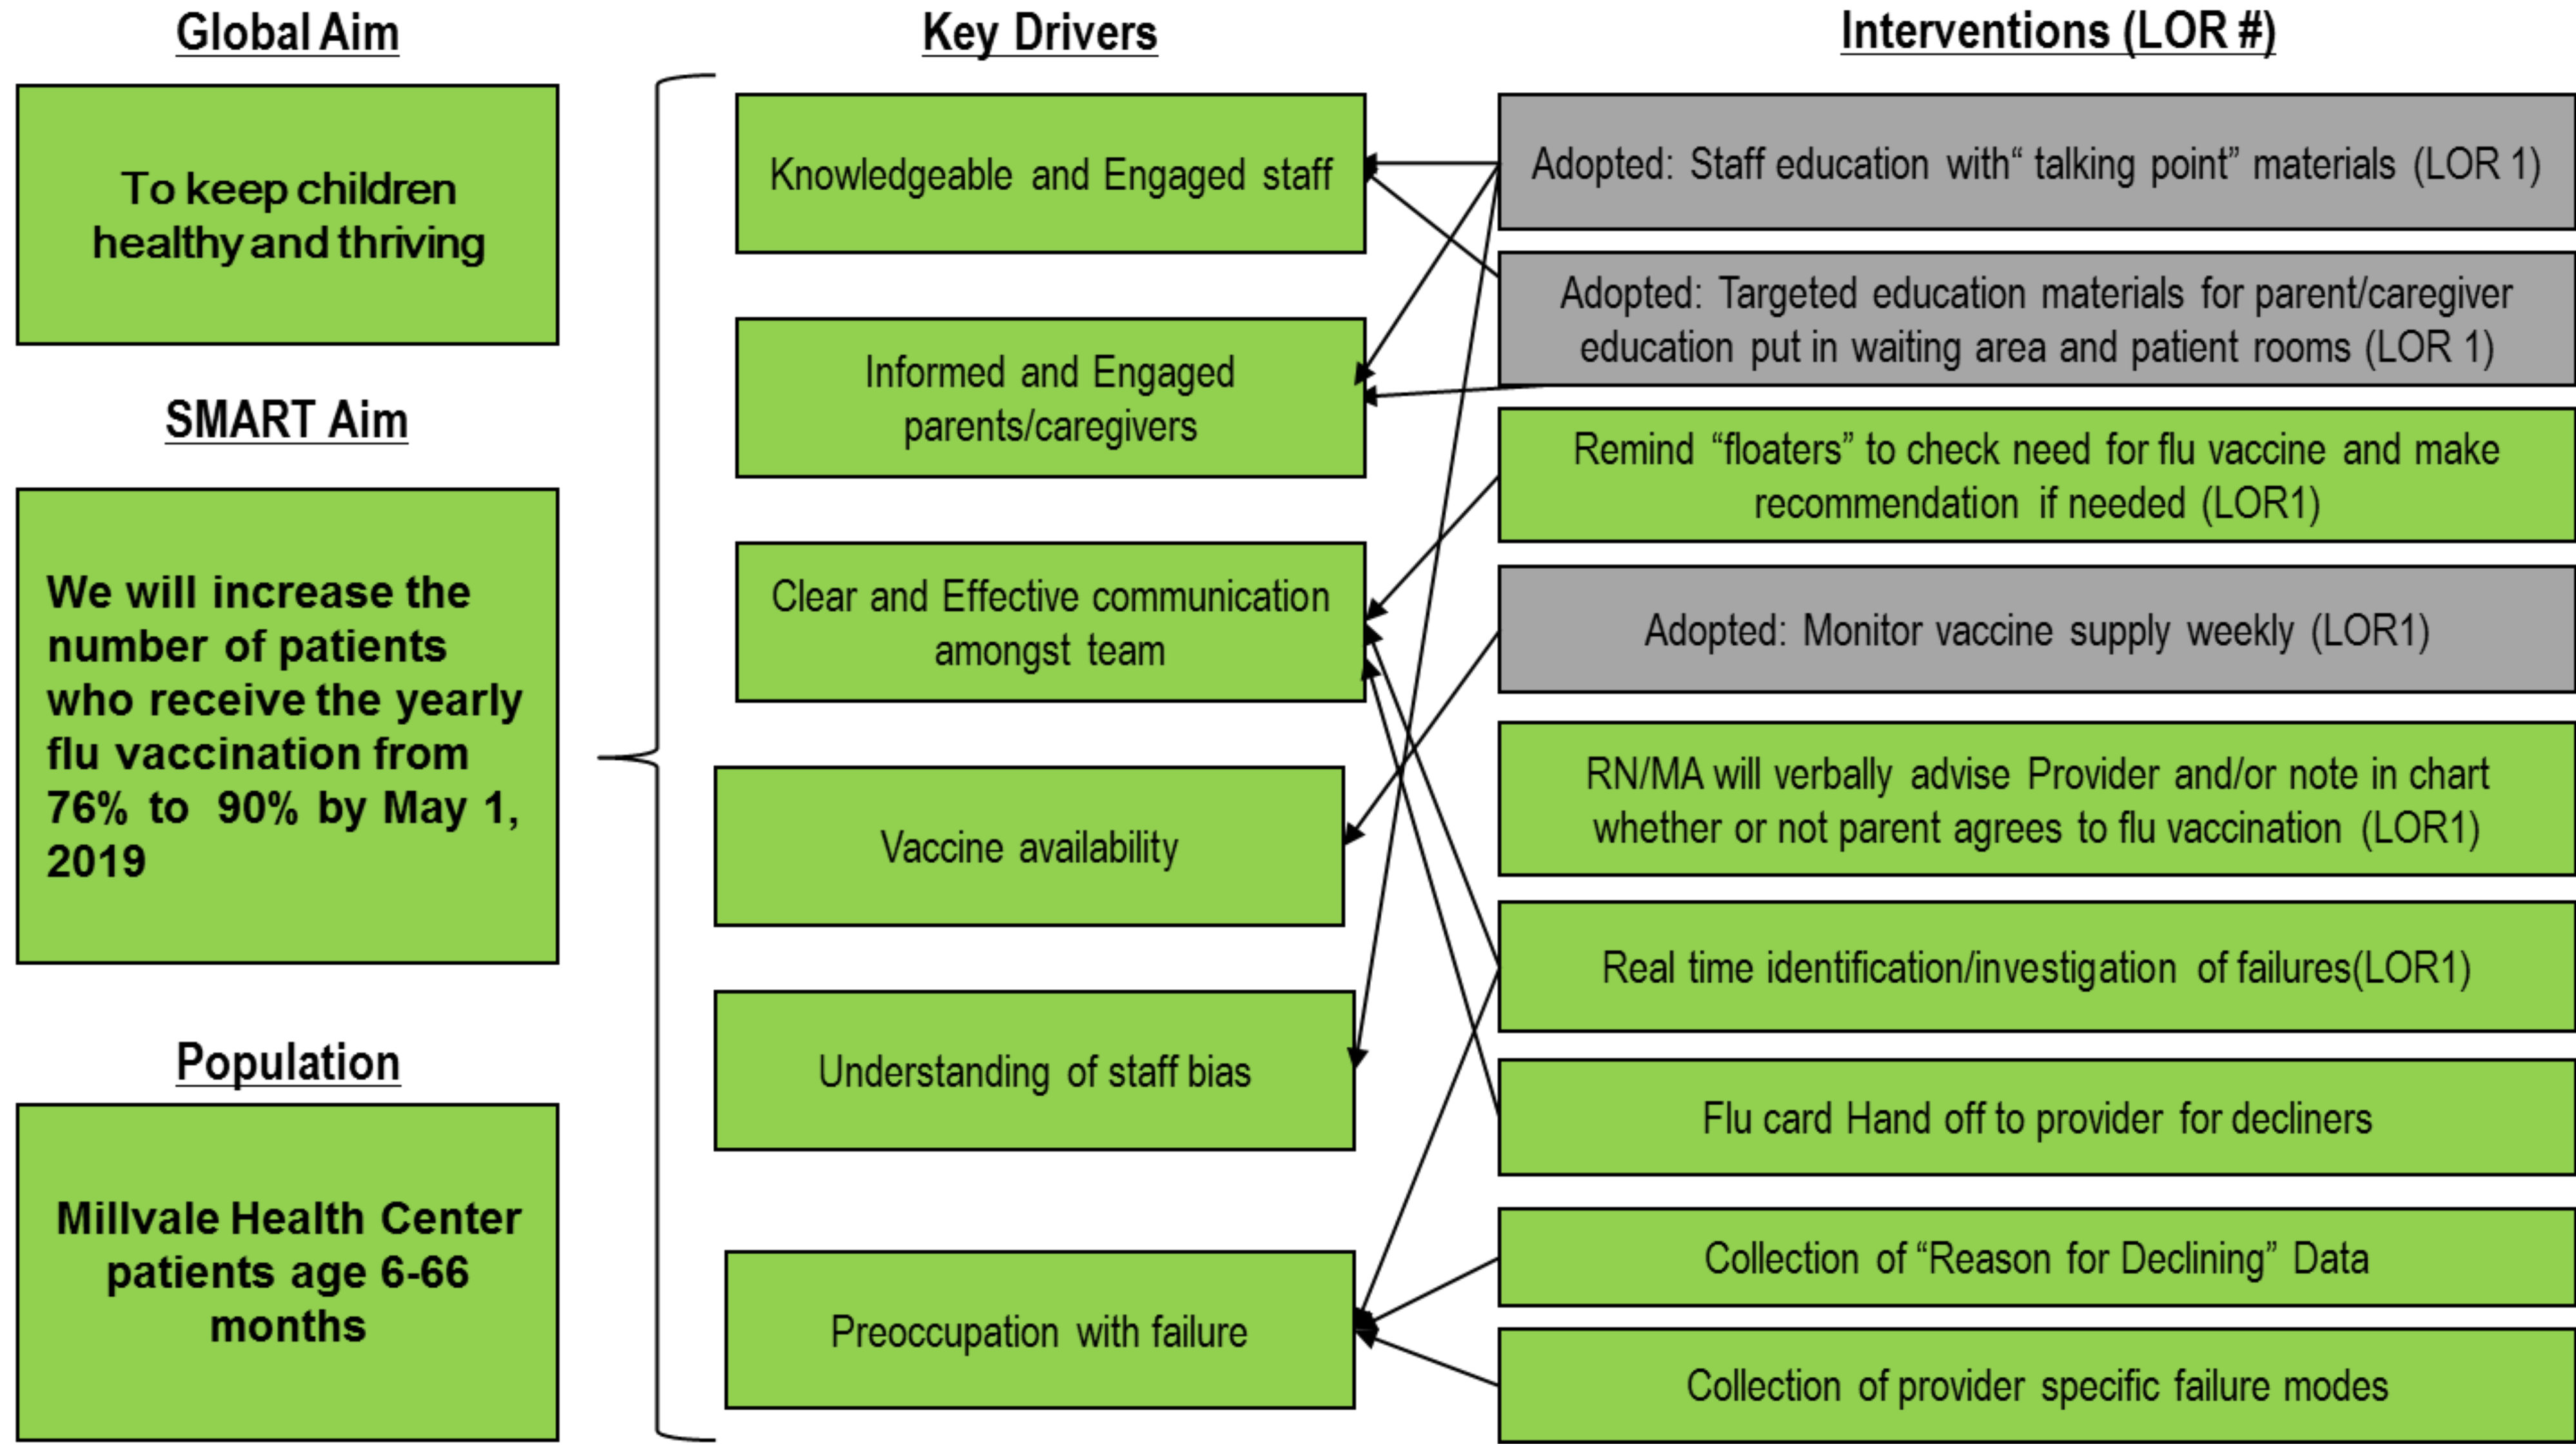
Global Aim

To keep children healthy and thriving

SMART Aim

We will increase the number of patients who receive the yearly flu vaccination from 76% to 90% by May 1, 2019

Population

Millvale Health Center patients age 6-66 months

Key Drivers

Knowledgeable and Engaged staff

Informed and Engaged parents/caregivers

Clear and Effective communication amongst team

Vaccine availability

Understanding of staff bias

Preoccupation with failure

Interventions (LOR #)

Adopted: Staff education with“ talking point” materials (LOR 1)

Adopted: Targeted education materials for parent/caregiver education put in waiting area and patient rooms (LOR 1)

Remind “floaters” to check need for flu vaccine and make recommendation if needed (LOR1)

Adopted: Monitor vaccine supply weekly (LOR1)

RN/MA will verbally advise Provider and/or note in chart whether or not parent agrees to flu vaccination (LOR1)

Real time identification/investigation of failures(LOR1)

Flu card Hand off to provider for decliners

Collection of “Reason for Declining” Data

Collection of provider specific failure modes